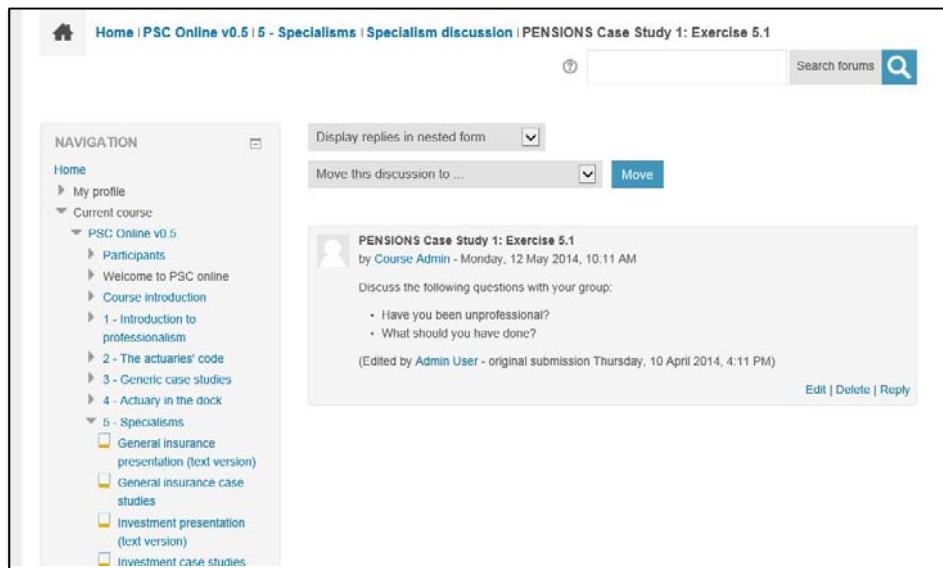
Home | PSC Online v0.5 | 5 - Specialisms | Specialism discussion | PENSIONS Case Study 1: Exercise 5.1

Search forums

NAVIGATION

Home
My profile
Current course
PSC Online v0.5
Participants
Welcome to PSC online
Course introduction
1 - Introduction to professionalism
2 - The actuaries' code
3 - Generic case studies
4 - Actuary in the dock
5 - Specialisms
General insurance presentation (text version)
General insurance case studies
Investment presentation (text version)
Investment case studies

Display replies in nested form

Move this discussion to ...

Move

PENSIONS Case Study 1: Exercise 5.1
by Course Admin - Monday, 12 May 2014, 10.11 AM

Discuss the following questions with your group:

- Have you been unprofessional?
- What should you have done?

(Edited by Admin User - original submission Thursday, 10 April 2014, 4:11 PM)

Edit | Delete | Reply